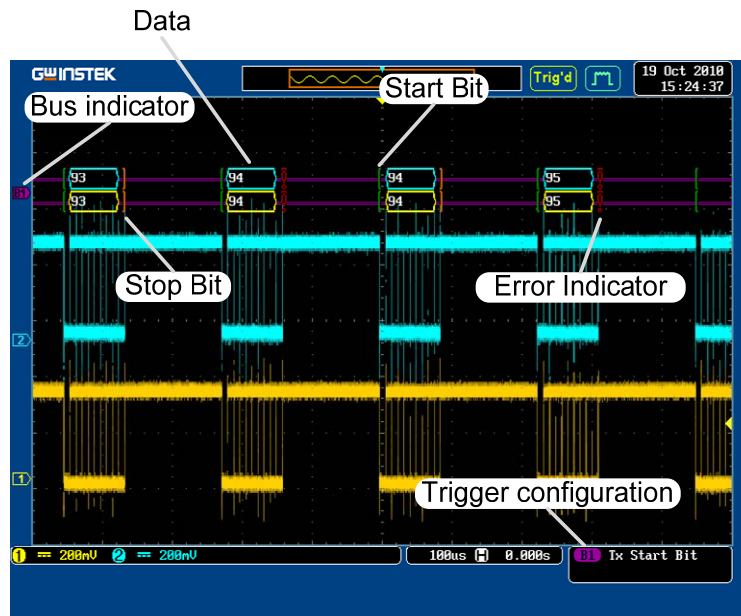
Data

GWINSTEK

Trig'd

19 Oct 2010
15:24:37

Start Bit

Bus indicator

B1

93
93

94
94

94
94

95
95

Stop Bit

Error Indicator

2

1

Trigger configuration

1 200mV 2 200mV

100us 0.000s

B1 Tx Start Bit